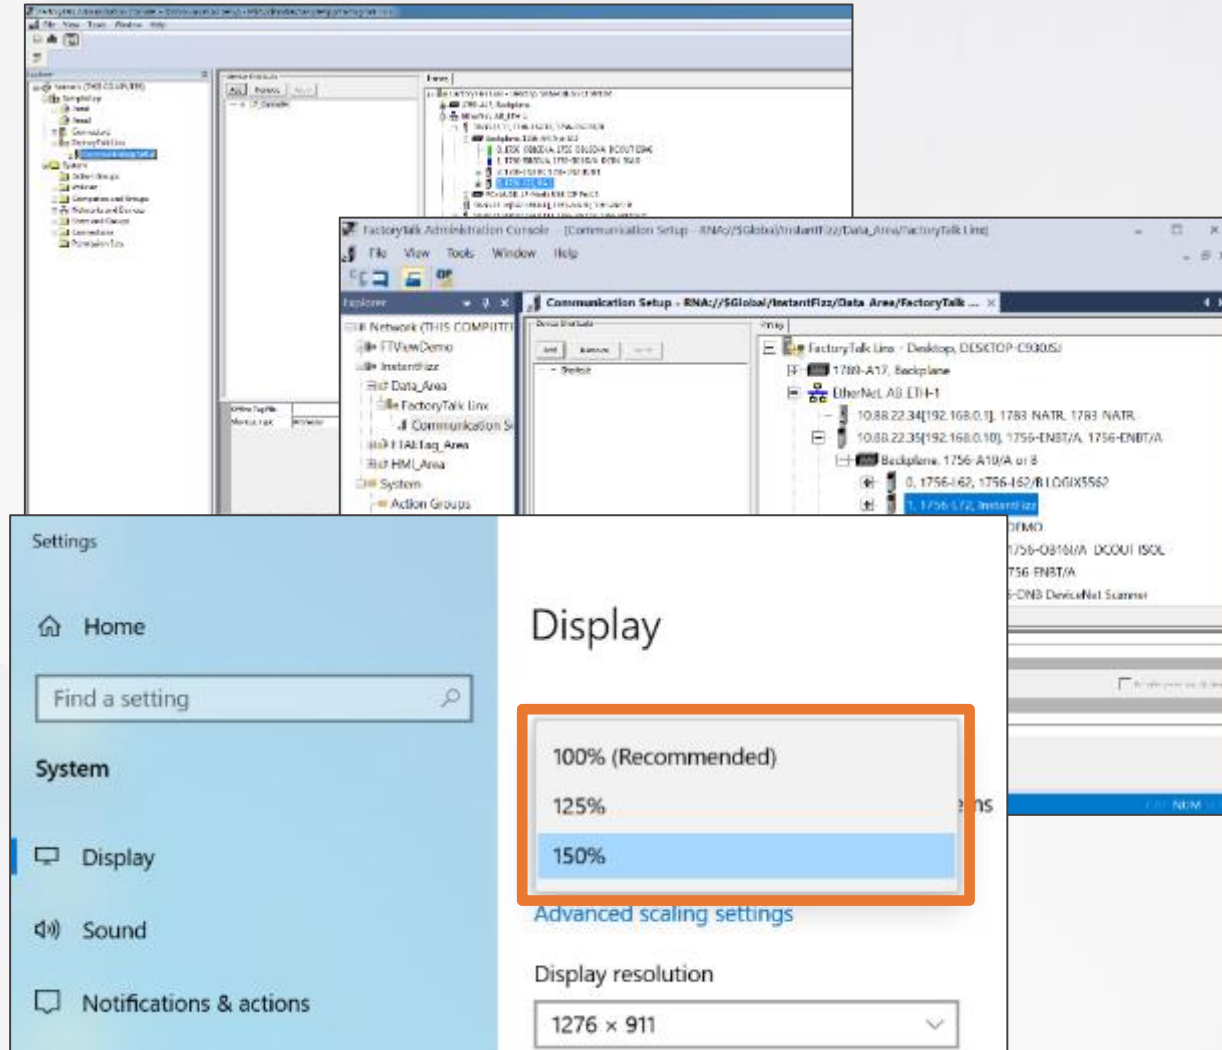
FactoryTalk Administration Console - [Communication Setup - RNA://$Global/InstantFizz/Data_Area/FactoryTalk Linx]

File View Tools Window Help

Explorer

Communication Setup - RNA://$Global/InstantFizz/Data_Area/FactoryTalk ...

Network (THIS COMPUTER)
FTViewDemo
InstantFizz
Data_Area
FactoryTalk Linx
Communication S
FTAE_Tag_Area
HMI_Area
System
Action Groups

Device Shortcuts
Add Remove Verify
Shortcut

Primary
FactoryTalk Linx - Desktop, DESKTOP-C930SJ
1789-A17, Backplane
EtherNet, AB_ETH-1
10.88.22.34[192.168.0.1], 1783 NATR, 1783 NATR
10.88.22.35[192.168.0.10], 1756-ENBT/A, 1756-ENBT/A
Backplane, 1756-A10/A or B
0, 1756-L62, 1756-L62/B LOGIX5562
1, 1756-L72, InstantFizz
DEMO
1756-OB16I/A DCOUT ISOL
1756-ENBT/A
-DNB DeviceNet Scanner

NUM

Settings

Home

Find a setting

System

Display

Sound

Notifications & actions

Display

100% (Recommended)
125%
150%

ns

Advanced scaling settings

Display resolution

1276 × 911